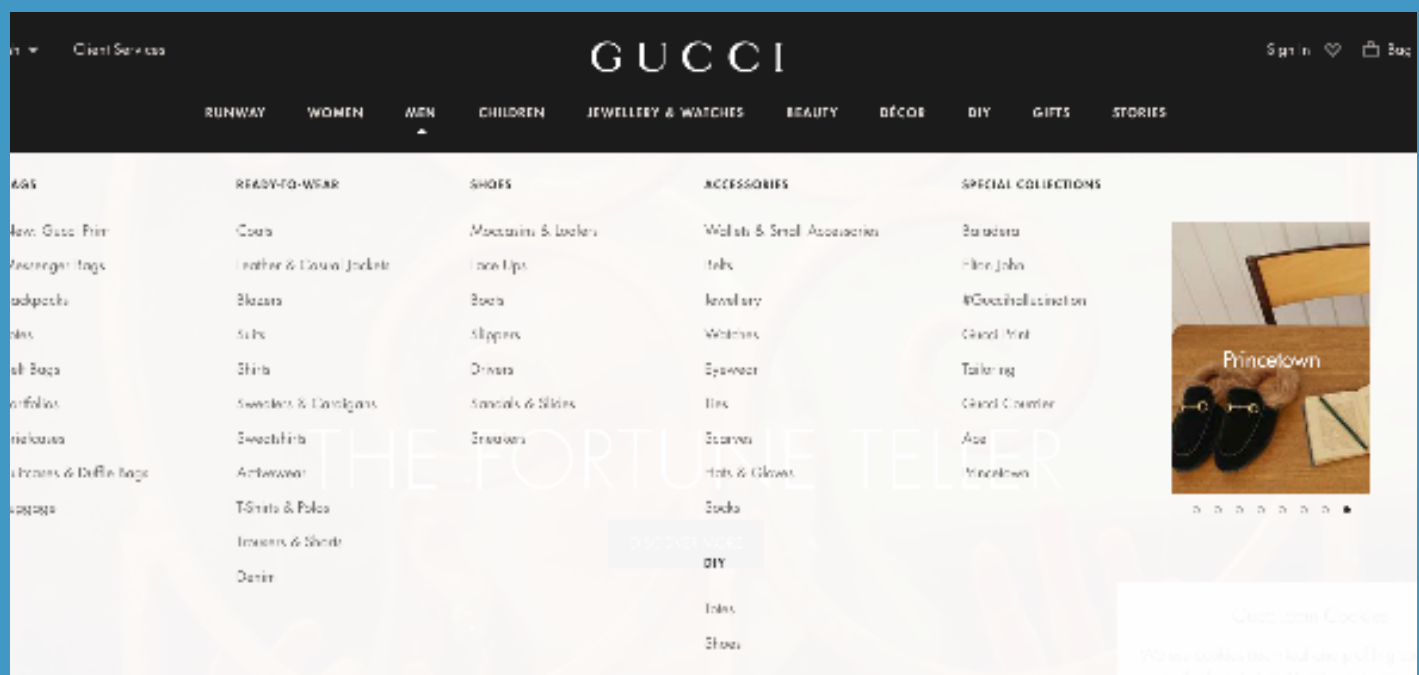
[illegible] Client Services

GUCCI

Sign in Bag

RUNWAY WOMEN MEN CHILDREN JEWELLERY & WATCHES BEAUTY DÉCOR DIY GIFTS STORIES

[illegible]AGS
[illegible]ew Gucci Print
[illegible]essenger Bags
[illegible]ackpacks
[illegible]otes
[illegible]elt Bags
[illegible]ortfolios
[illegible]riefcases
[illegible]uitcases & Duffle Bags
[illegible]uggage

READY-TO-WEAR
Coats
Leather & Casual Jackets
Blazers
Suits
Shirts
Sweaters & Cardigans
Sweatshirts
Activewear
T-Shirts & Polos
Trousers & Shorts
Denim

SHOES
Moccasins & Loafers
Lace Ups
Boots
Slippers
Drivers
Sandals & Slides
Sneakers

ACCESSORIES
Wallets & Small Accessories
Belts
Jewellery
Watches
Eyewear
Ties
Scarves
Hats & Gloves
Socks

DIY
Bags
Shoes

SPECIAL COLLECTIONS
Baiadera
Elton John
#Guccihallucination
Gucci Print
Tailoring
Gucci Courrier
Ace
Princetown

Princetown

THE FORTUNE TELLER

DISCOVER MORE

Gucci.com Cookies
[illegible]